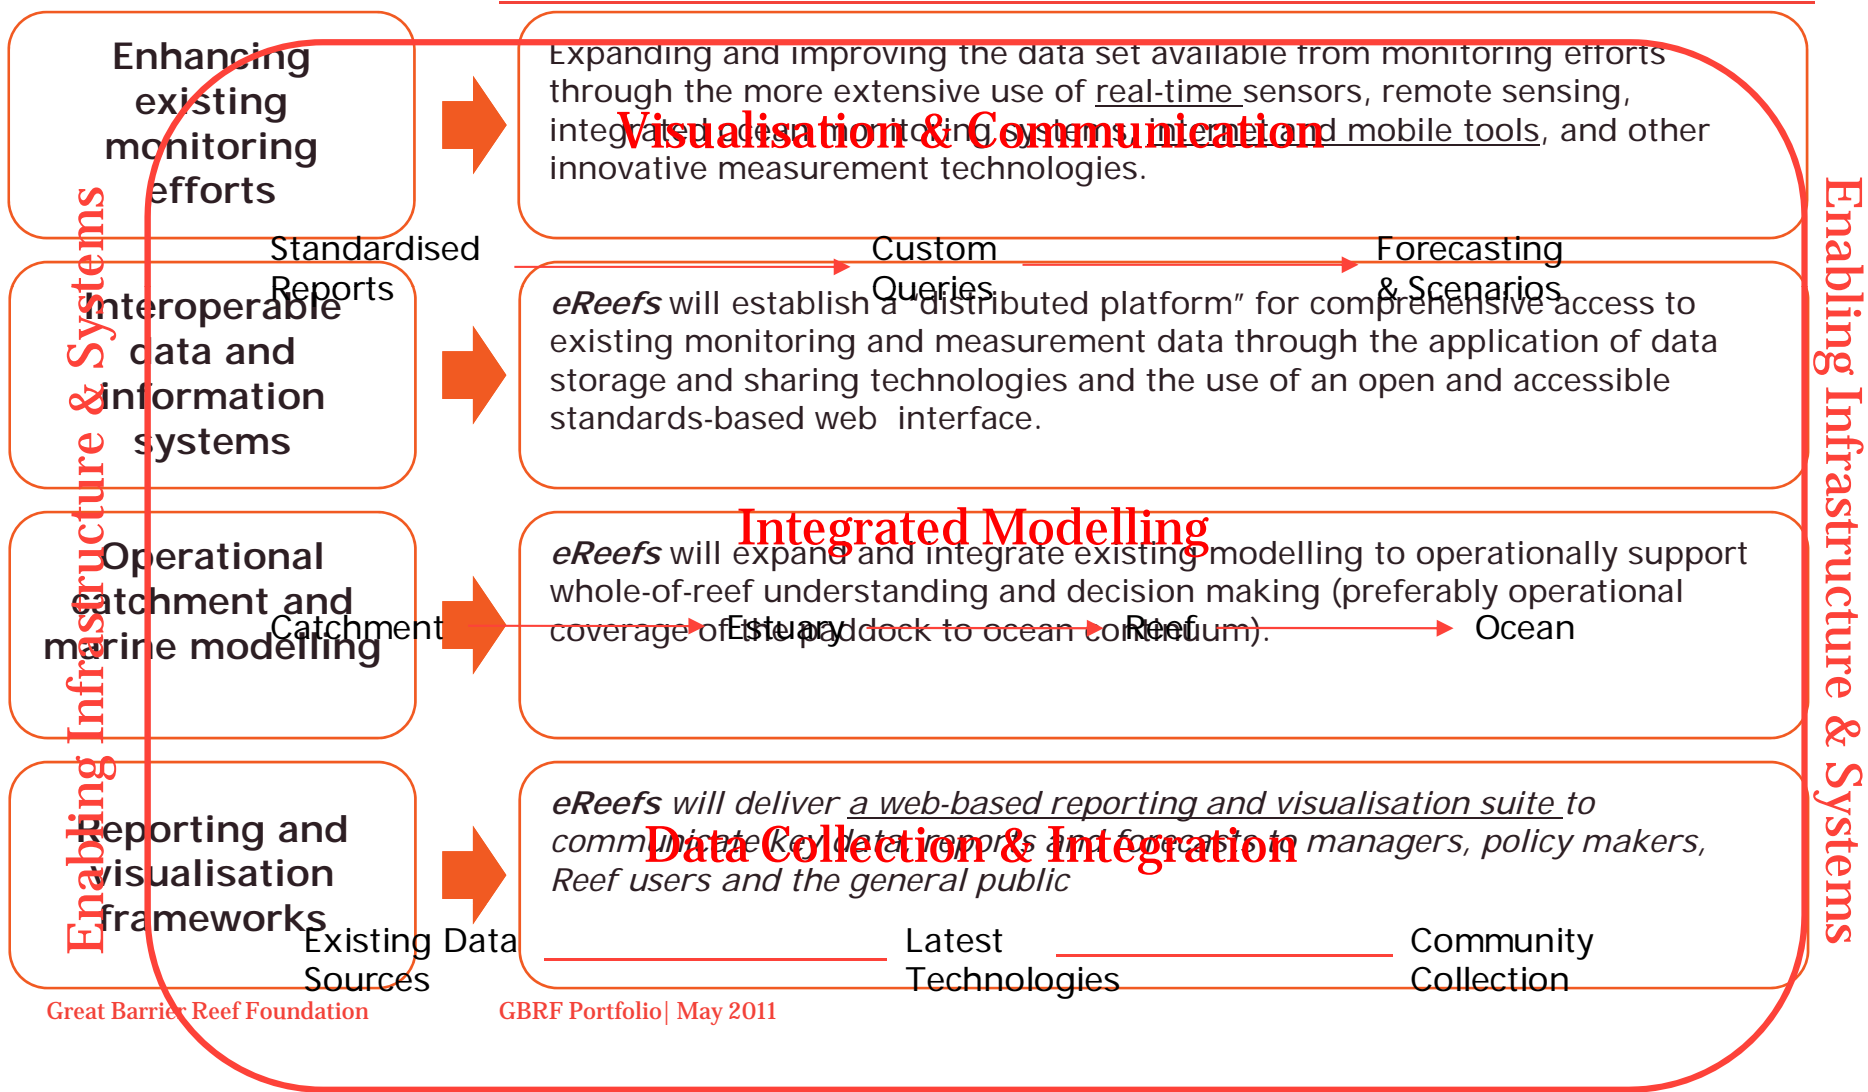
Enhancing existing monitoring efforts

Expanding and improving the data set available from monitoring efforts through the more extensive use of real-time sensors, remote sensing, integrated ocean monitoring systems, internet and mobile tools, and other innovative measurement technologies.

Visualisation & Communication

Standardised Reports

Custom Queries

Forecasting & Scenarios

Interoperable data and information systems

eReefs will establish a "distributed platform" for comprehensive access to existing monitoring and measurement data through the application of data storage and sharing technologies and the use of an open and accessible standards-based web interface.

Integrated Modelling

Operational catchment and marine modelling

eReefs will expand and integrate existing modelling to operationally support whole-of-reef understanding and decision making (preferably operational coverage of the paddock to ocean continuum).

Catchment

Estuary

Reef

Ocean

Reporting and visualisation frameworks

eReefs will deliver a web-based reporting and visualisation suite to communicate key data, reports and forecasts to managers, policy makers, Reef users and the general public

Data Collection & Integration

Existing Data Sources

Latest Technologies

Community Collection

Enabling Infrastructure & Systems

Enabling Infrastructure & Systems

Great Barrier Reef Foundation

GBRF Portfolio| May 2011